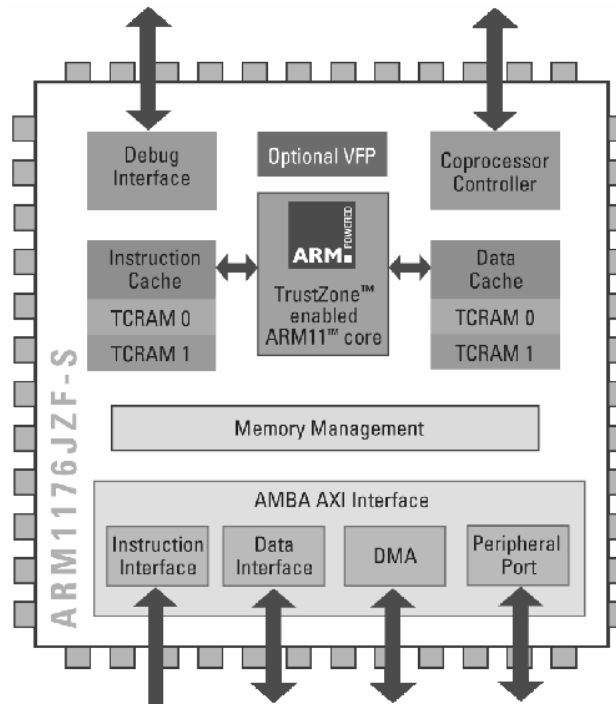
Debug Interface

Optional VFP

Coprocessor Controller

ARM POWERED

TrustZone™ enabled ARM11™ core

Instruction Cache

TCRAM 0

TCRAM 1

Data Cache

TCRAM 0

TCRAM 1

ARM1176JZF-S

Memory Management

AMBA AXI Interface

Instruction Interface

Data Interface

DMA

Peripheral Port